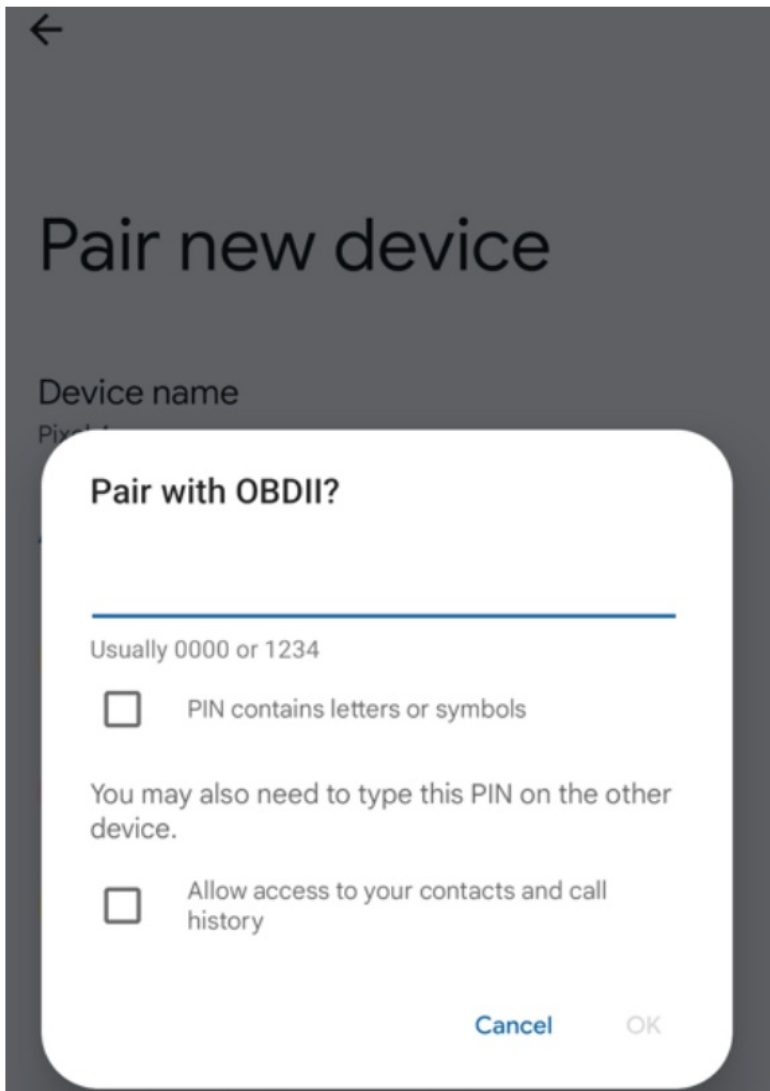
Pair new device

Device name

Pix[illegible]

Pair with OBDII?

Usually 0000 or 1234

PIN contains letters or symbols

You may also need to type this PIN on the other device.

Allow access to your contacts and call history

Cancel OK